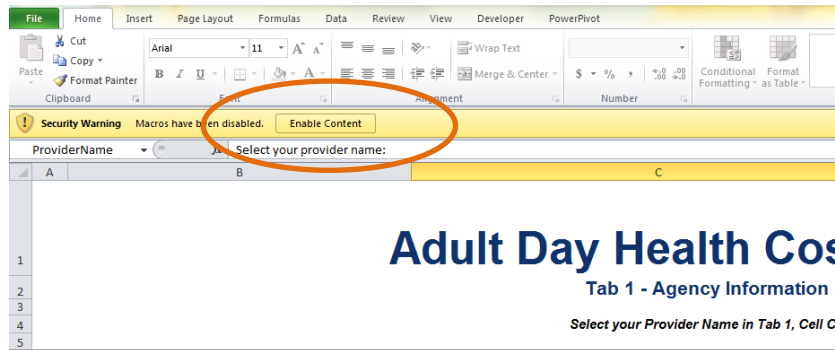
File Home Insert Page Layout Formulas Data Review View Developer PowerPivot

Cut
Copy
Paste
Format Painter
Clipboard

Arial 11
B I U
Font

Wrap Text
Merge & Center
Alignment

$ % ,
Number

Conditional Formatting
Format as Table

Security Warning Macros have been disabled. Enable Content

ProviderName
fx Select your provider name:

A B C

1 Adult Day Health Cos
2 Tab 1 - Agency Information
3
4 Select your Provider Name in Tab 1, Cell C
5